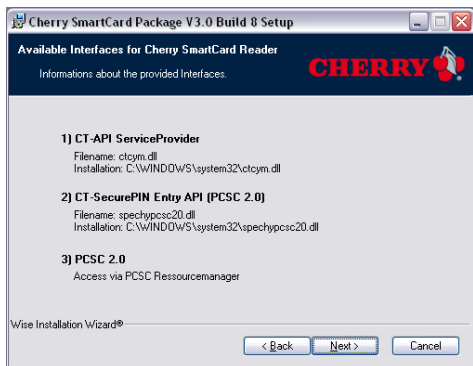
Cherry SmartCard Package V3.0 Build 8 Setup

Available Interfaces for Cherry SmartCard Reader

Informations about the provided Interfaces.

CHERRY

1) CT-API ServiceProvider

Filename: ctcym.dll
Installation: C:\WINDOWS\system32\ctcym.dll

2) CT-SecurePIN Entry API (PCSC 2.0)

Filename: spechypcsc20.dll
Installation: C:\WINDOWS\system32\spechypcsc20.dll

3) PCSC 2.0

Access via PCSC Ressourcemanager

Wise Installation Wizard®

< Back

Next >

Cancel